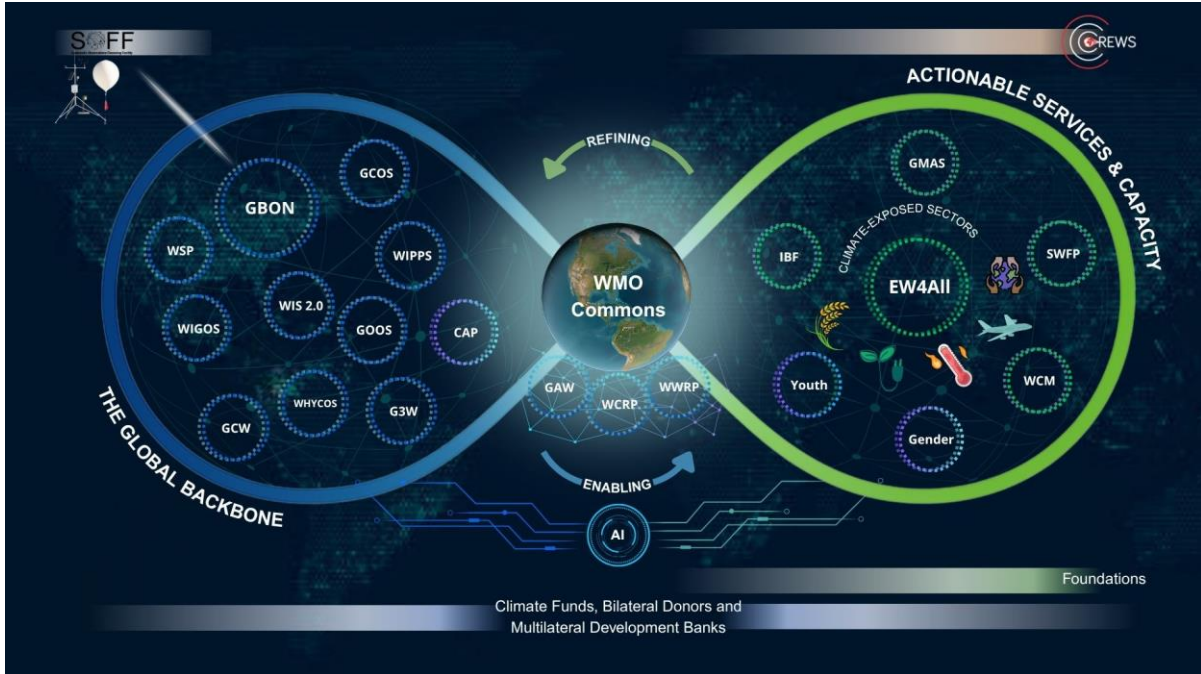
SOFF

CREWS

ACTIONABLE SERVICES & CAPACITY

REFINING

GBON

GCOS

WSP

WIPPS

WIS 2.0

WIGOS

GOOS

CAP

WMO Commons

GAW

WCRP

WWRP

GCW

WHYCOS

G3W

THE GLOBAL BACKBONE

ENABLING

AI

GMAS

CLIMATE-EXPOSED SECTORS

IBF

EW4All

SWFP

Youth

WCM

Gender

Foundations

Climate Funds, Bilateral Donors and Multilateral Development Banks